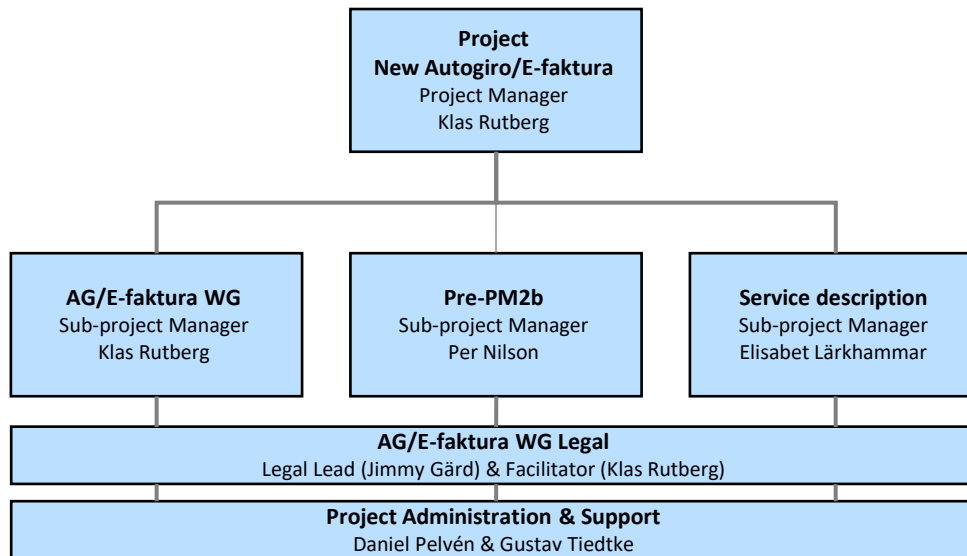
Project
New Autogiro/E-faktura
Project Manager
Klas Rutberg

AG/E-faktura WG
Sub-project Manager
Klas Rutberg

Pre-PM2b
Sub-project Manager
Per Nilson

Service description
Sub-project Manager
Elisabet Lärkhammar

AG/E-faktura WG Legal
Legal Lead (Jimmy Gärd) & Facilitator (Klas Rutberg)

Project Administration & Support
Daniel Pelvén & Gustav Tiedtke